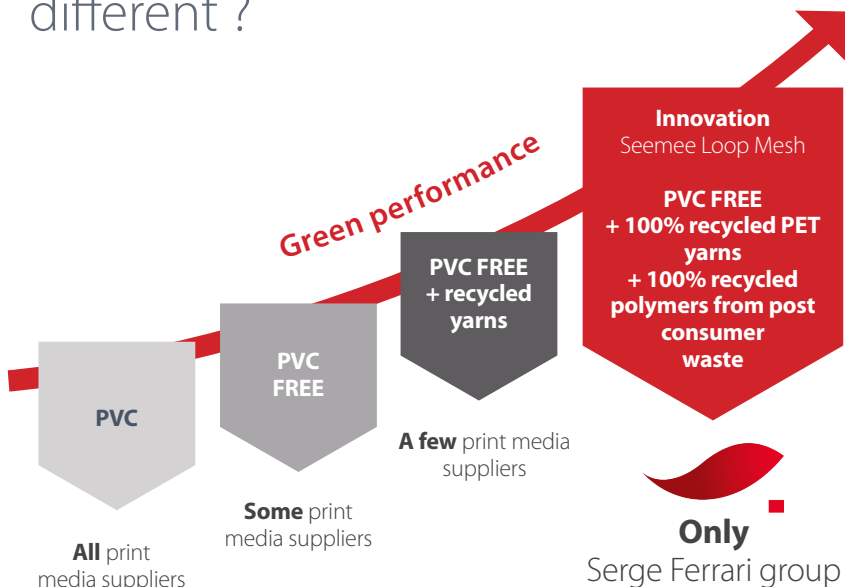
different ?

Green performance

PVC

All print media suppliers

PVC FREE

Some print media suppliers

PVC FREE + recycled yarns

A few print media suppliers

Innovation
Seemee Loop Mesh

PVC FREE + 100% recycled PET yarns + 100% recycled polymers from post consumer waste

Only
Serge Ferrari group